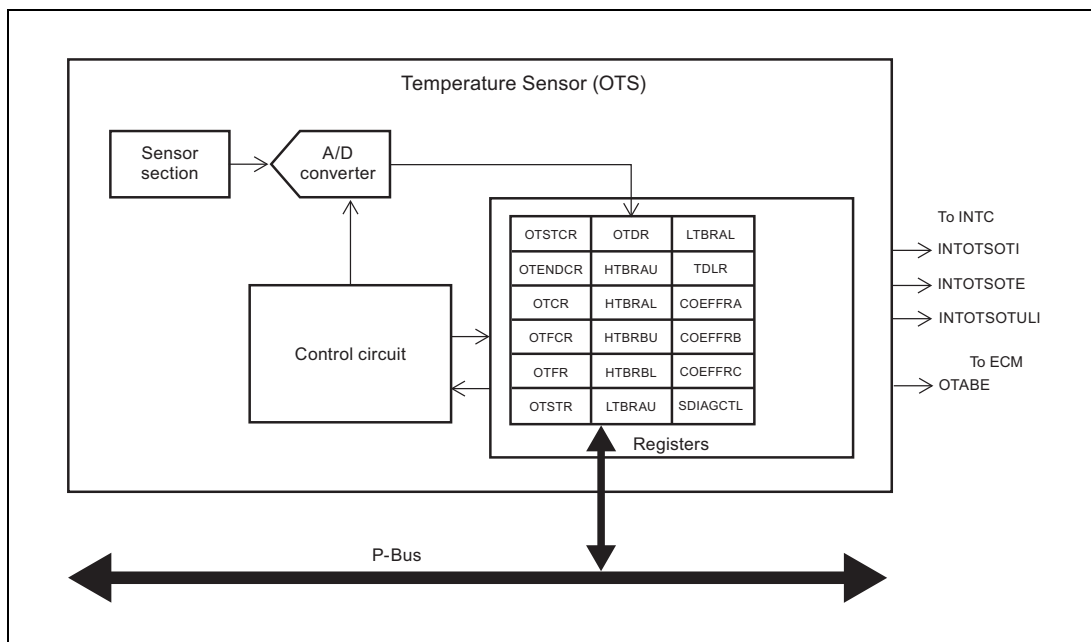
Temperature Sensor (OTS)

Sensor section

A/D converter

| OTSTCR | OTDR | LTBRAL |
|---|---|---|
| OTENDCR | HTBRAU | TDLR |
| OTCR | HTBRAL | COEFFRA |
| OTFCR | HTBRBU | COEFFRB |
| OTFR | HTBRBL | COEFFRC |
| OTSTR | LTBRAU | SDIAGCTL |

Registers

Control circuit

To INTC
INTOTSOTI
INTOTSOTE
INTOTSOTULI

To ECM
OTABE

P-Bus